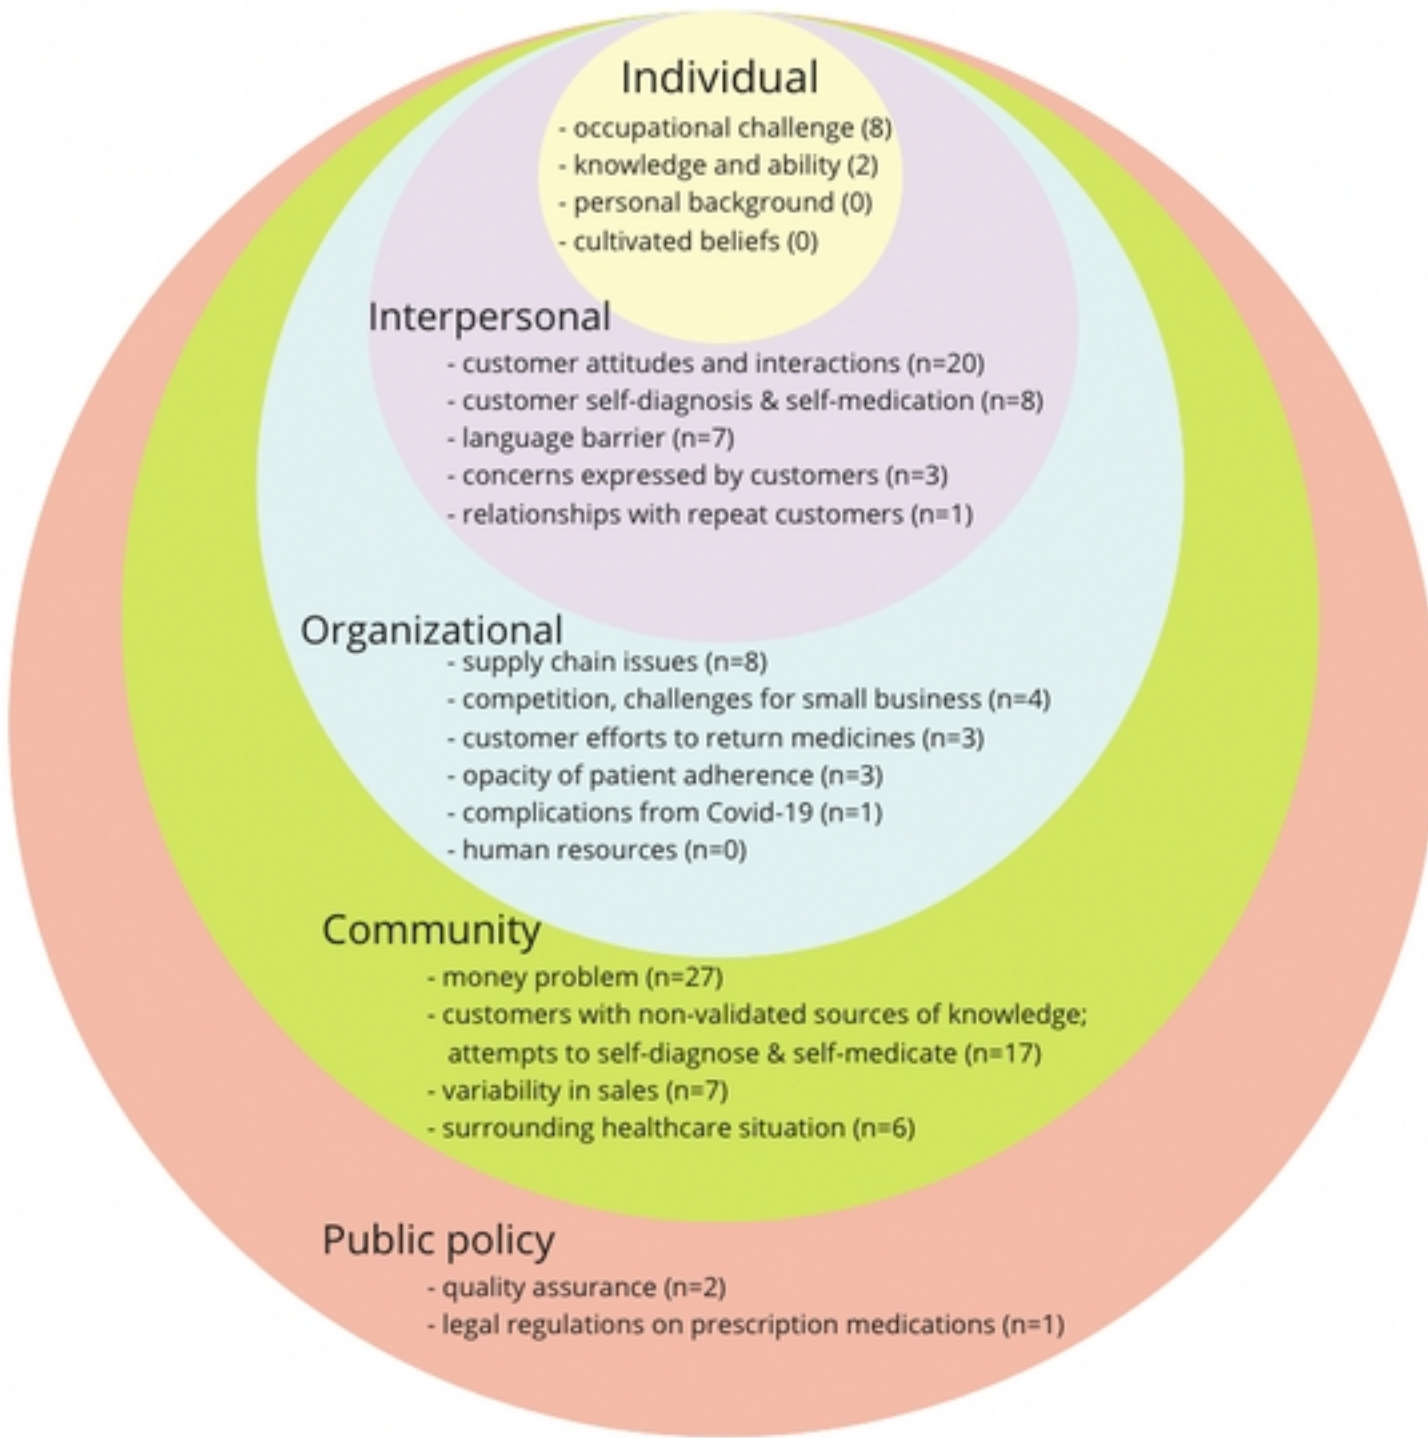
Individual
- occupational challenge (8)
- knowledge and ability (2)
- personal background (0)
- cultivated beliefs (0)

Interpersonal
- customer attitudes and interactions (n=20)
- customer self-diagnosis & self-medication (n=8)
- language barrier (n=7)
- concerns expressed by customers (n=3)
- relationships with repeat customers (n=1)

Organizational
- supply chain issues (n=8)
- competition, challenges for small business (n=4)
- customer efforts to return medicines (n=3)
- opacity of patient adherence (n=3)
- complications from Covid-19 (n=1)
- human resources (n=0)

Community
- money problem (n=27)
- customers with non-validated sources of knowledge; attempts to self-diagnose & self-medicate (n=17)
- variability in sales (n=7)
- surrounding healthcare situation (n=6)

Public policy
- quality assurance (n=2)
- legal regulations on prescription medications (n=1)